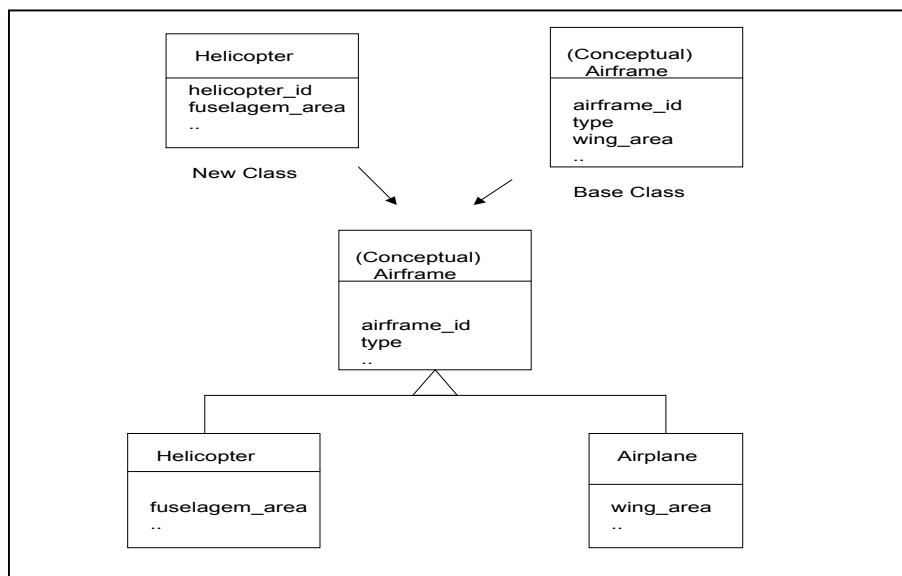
Helicopter

helicopter_id
fuselagem_area
..

(Conceptual)
Airframe

airframe_id
type
wing_area
..

New Class

Base Class

(Conceptual)
Airframe

airframe_id
type
..

Helicopter

fuselagem_area
..

Airplane

wing_area
..